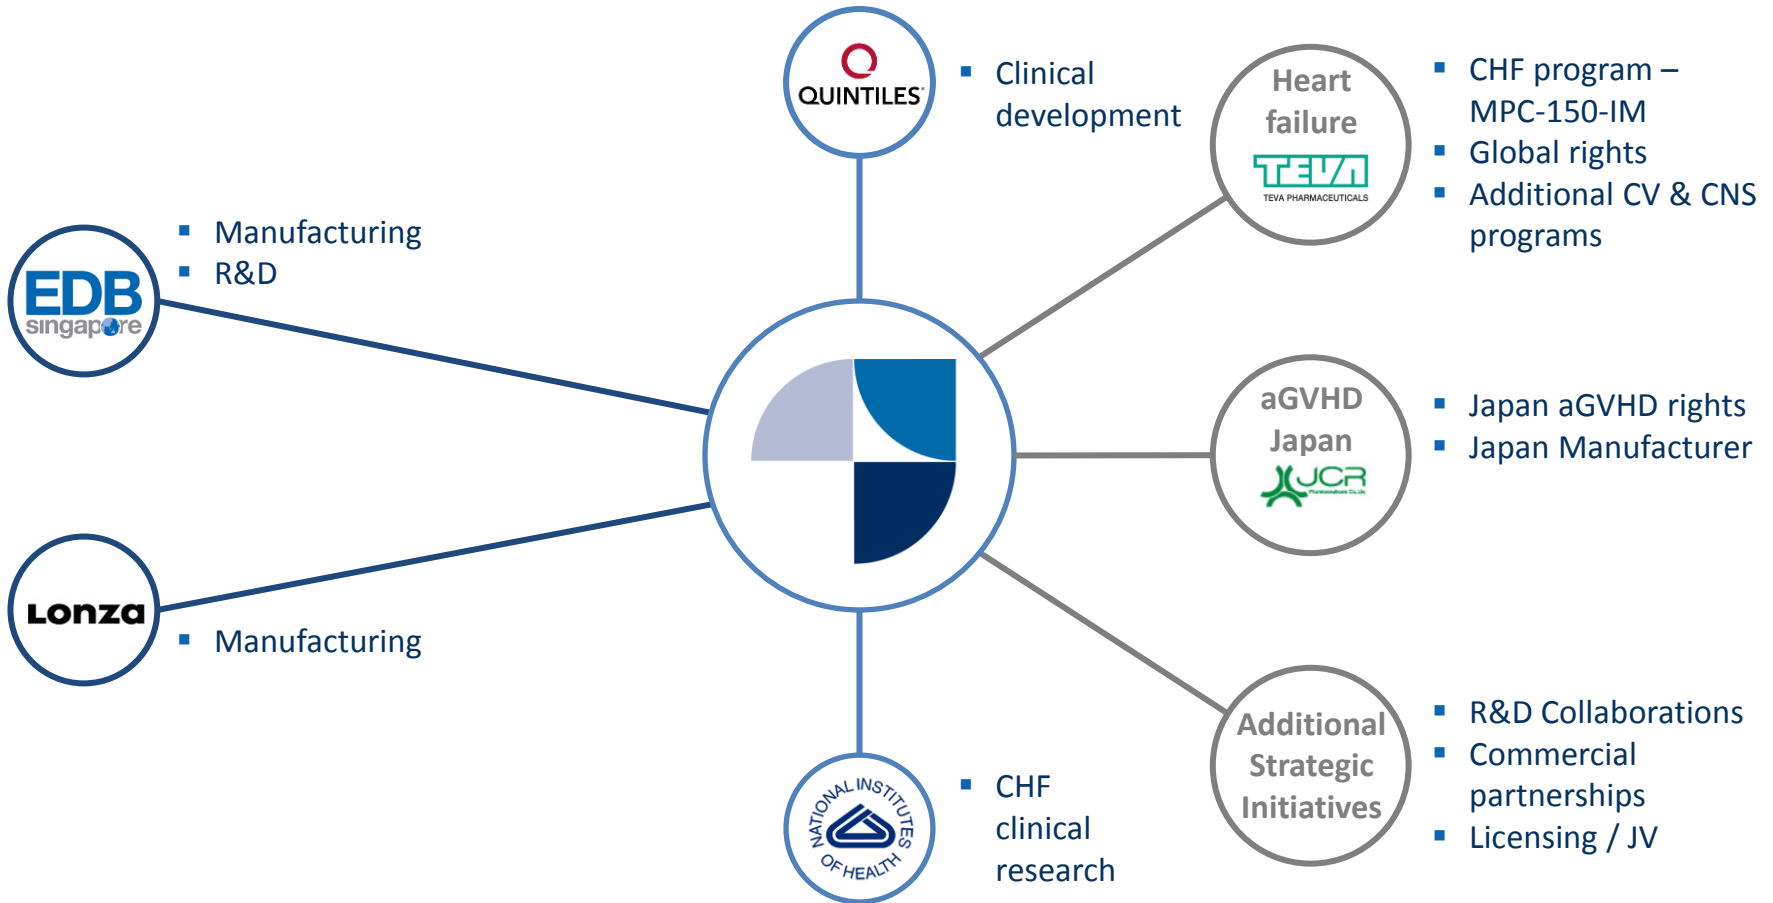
QUINTILES

- Clinical development

Heart failure

TEVA

TEVA PHARMACEUTICALS

- CHF program – MPC-150-IM
- Global rights
- Additional CV & CNS programs

EDB singapore

- Manufacturing
- R&D

aGVHD Japan

JCR

- Japan aGVHD rights
- Japan Manufacturer

Lonza

- Manufacturing

Additional Strategic Initiatives

- R&D Collaborations
- Commercial partnerships
- Licensing / JV

NATIONAL INSTITUTES OF HEALTH

- CHF clinical research